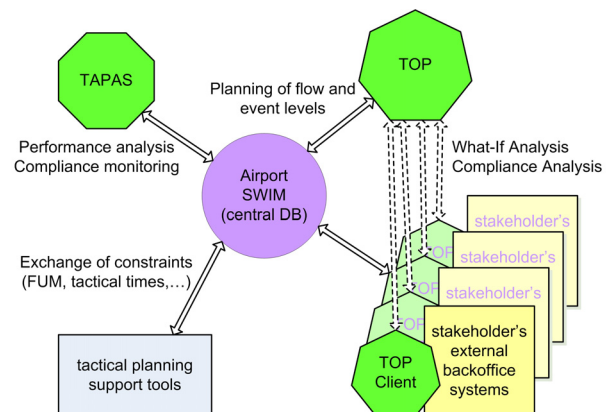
TAPAS

TOP

Planning of flow and event levels

Performance analysis
Compliance monitoring

Airport SWIM (central DB)

What-If Analysis
Compliance Analysis

Exchange of constraints (FUM, tactical times,…)

stakeholder's

stakeholder's

stakeholder's

TOP

TOP

TOP

TOP Client

stakeholder's external backoffice systems

tactical planning support tools